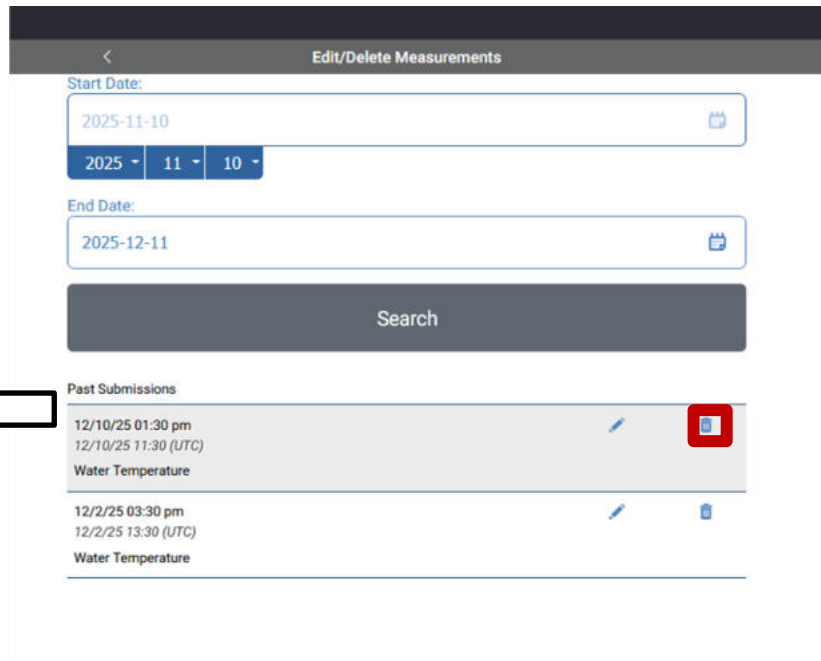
Edit/Delete Measurements

Start Date:

2025-11-10

2025 11 10

End Date:

2025-12-11

Search

Past Submissions

12/10/25 01:30 pm
12/10/25 11:30 (UTC)
Water Temperature

12/2/25 03:30 pm
12/2/25 13:30 (UTC)
Water Temperature